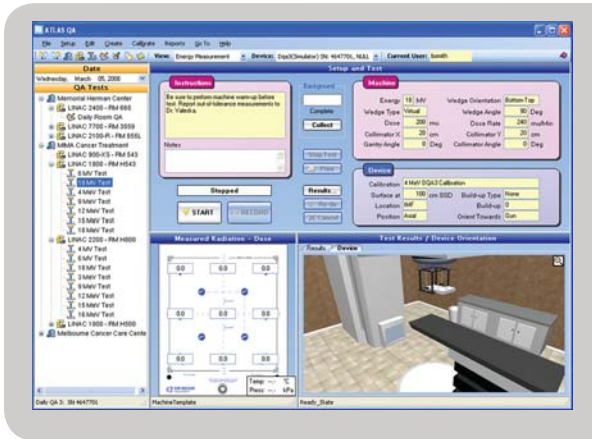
ATLAS QA

File Setup Edit Create Calibrate Reports Go To Help

View: Energy Measurement Device: DQA3(Simulator) (SN 4647701, N/A) Current User: bsmith

Date
Wednesday, March 05, 2008

QA Tests

Memorial Herman Center
LINAC 2400 - RM 888
Daily Room QA
LINAC 7700 - RM 3559
LINAC 2100-R - RM 555L
MMA Cancer Treatment
LINAC 900-XS - RM 543
LINAC 1800 - RM H543
6 MV Test
10 MV Test
4 MeV Test
6 MeV Test
12 MeV Test
15 MeV Test
18 MeV Test
LINAC 2200 - RM H800
4 MV Test
6 MV Test
10 MV Test
18 MV Test
6 MeV Test
9 MeV Test
12 MeV Test
15 MeV Test
16 MeV Test
LINAC 1800 - RM H500
Melbourne Cancer Care Centre

Setup and Test

Instructions
Be sure to perform machine warm-up before test. Report out-of-tolerance measurements to Dr. Valedra.

Notes

Background
Complete
Collect
Stop Test
Pause
Results
Re-do
Re-Cancel

Stopped
START
RELOAD

Machine
Energy 10 MV
Wedge Type Virtual
Dose 200 mu
Collimator X 20 cm
Gantry Angle 0 Deg
Wedge Orientation Bottom-Top
Wedge Angle 30 Deg
Dose Rate 240 mu/Min
Collimator Y 20 cm
Collimator Angle 0 Deg

Device
Calibration 4 MeV DQA3 Calibration
Surface at 100 cm SSD
Location Axial
Position Axial
Build-up Type None
Build-up 0
Orient Towards Gun

Measured Radiation - Dose
0.0 0.0 0.0
0.0 0.0 0.0
0.0 0.0 0.0
0.0 0.0 0.0
Temp: -- °C
Press: -- kPa

Test Results / Device Orientation
Results Device

Daily QA 3: SN 4647701
MachineTemplate
Ready_State